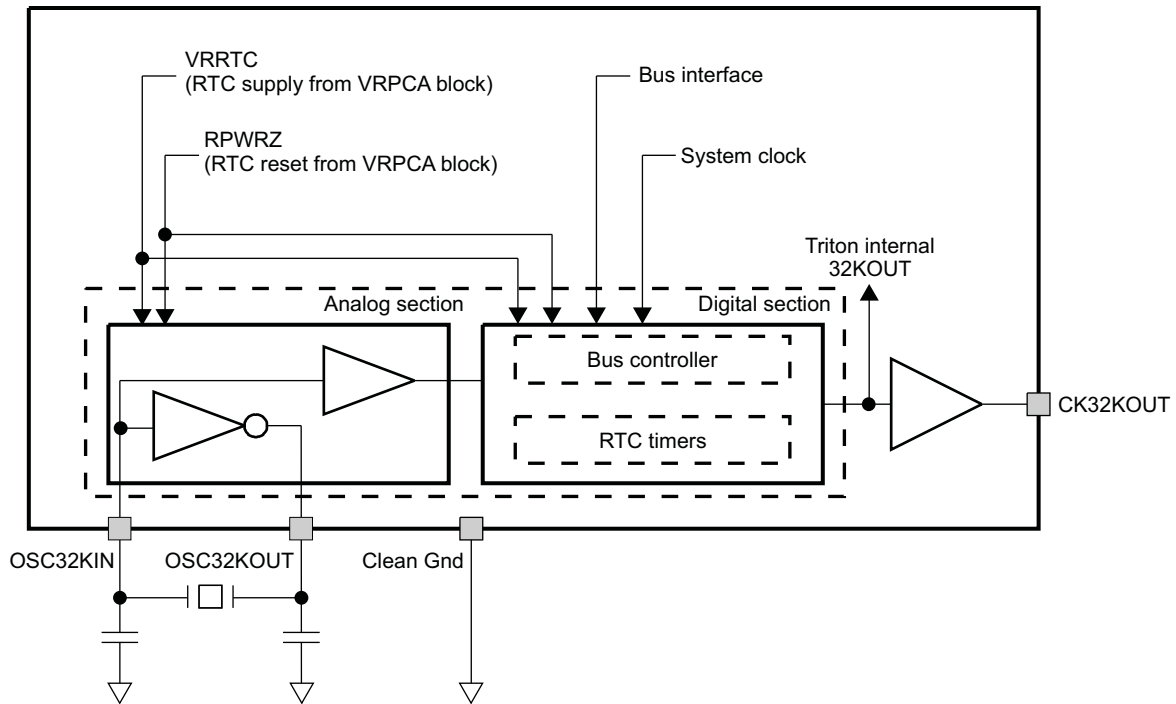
VRRTC
(RTC supply from VRPCA block)

RPWRZ
(RTC reset from VRPCA block)

Bus interface

System clock

Triton internal
32KOUT

Analog section

Digital section

Bus controller

RTC timers

CK32KOUT

OSC32KIN

OSC32KOUT

Clean Gnd